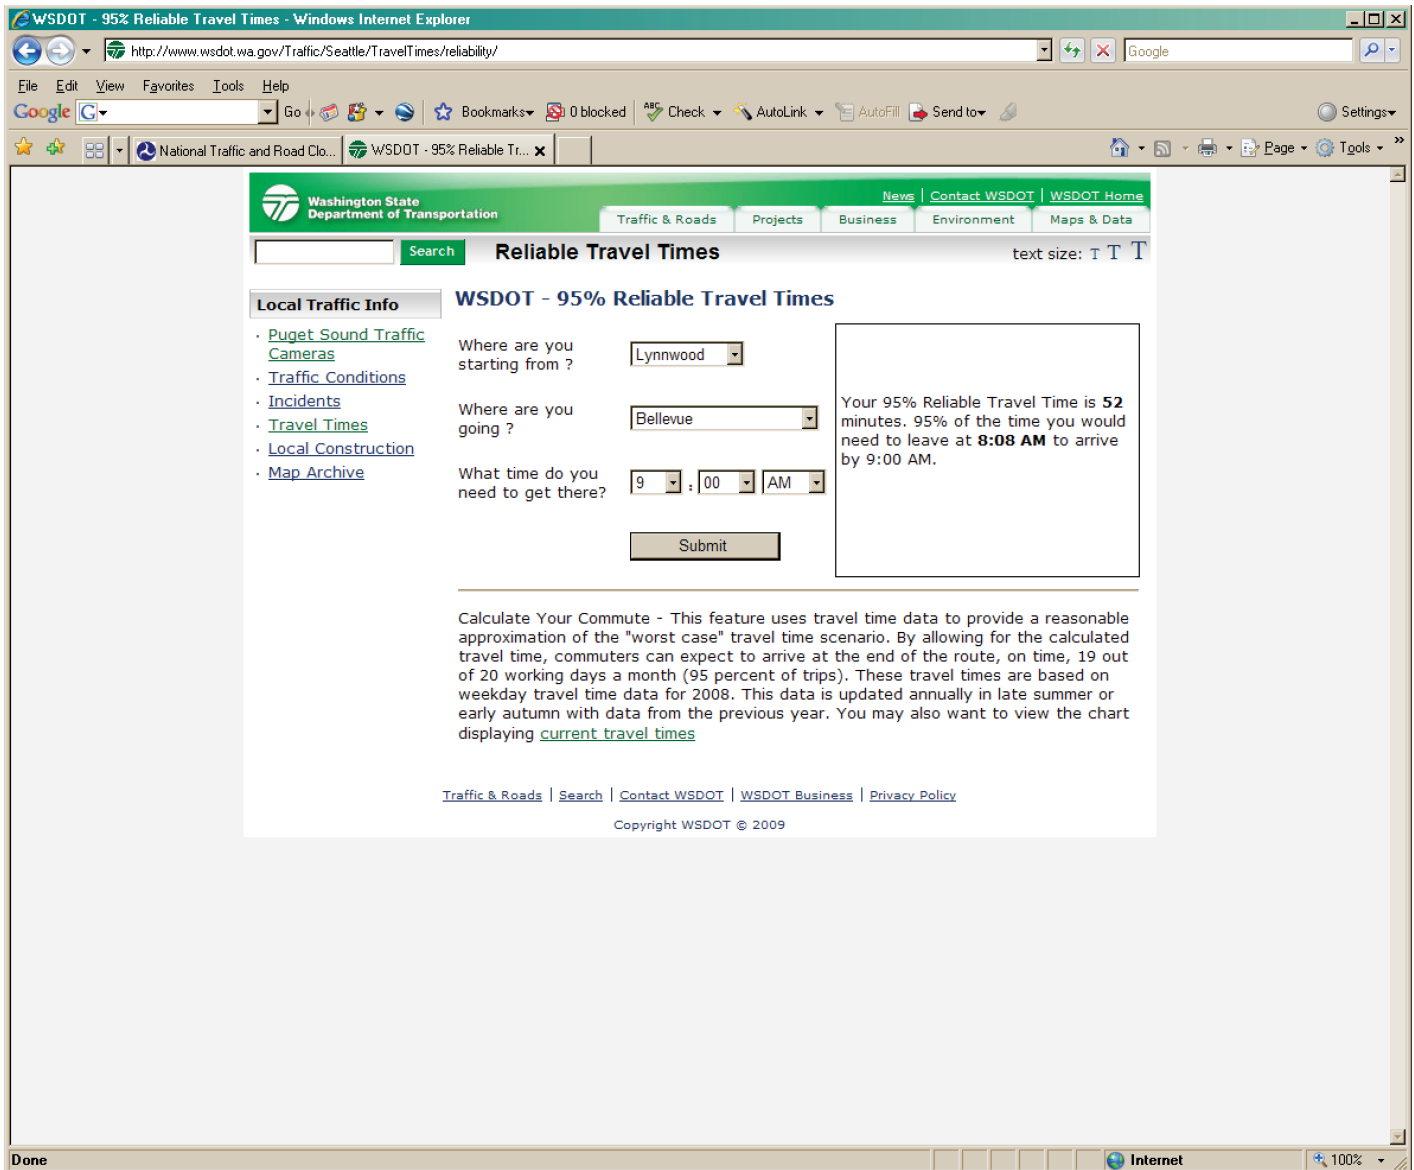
WSDOT - 95% Reliable Travel Times - Windows Internet Explorer

http://www.wsdot.wa.gov/Traffic/Seattle/TravelTimes/reliability/

Google

File Edit View Favorites Tools Help

Google G Go Bookmarks 0 blocked Check AutoLink AutoFill Send to Settings

National Traffic and Road Clo... WSDOT - 95% Reliable Tr...

Page Tools

Washington State Department of Transportation

News | Contact WSDOT | WSDOT Home

Traffic & Roads Projects Business Environment Maps & Data

Search

Reliable Travel Times

text size: T T T

Local Traffic Info

- Puget Sound Traffic Cameras
- Traffic Conditions
- Incidents
- Travel Times
- Local Construction
- Map Archive

WSDOT - 95% Reliable Travel Times

Where are you starting from ? Lynnwood

Where are you going ? Bellevue

What time do you need to get there? 9 : 00 AM

Submit

Your 95% Reliable Travel Time is **52** minutes. 95% of the time you would need to leave at **8:08 AM** to arrive by 9:00 AM.

Calculate Your Commute - This feature uses travel time data to provide a reasonable approximation of the "worst case" travel time scenario. By allowing for the calculated travel time, commuters can expect to arrive at the end of the route, on time, 19 out of 20 working days a month (95 percent of trips). These travel times are based on weekday travel time data for 2008. This data is updated annually in late summer or early autumn with data from the previous year. You may also want to view the chart displaying current travel times

Traffic & Roads | Search | Contact WSDOT | WSDOT Business | Privacy Policy

Copyright WSDOT © 2009

Done Internet 100%